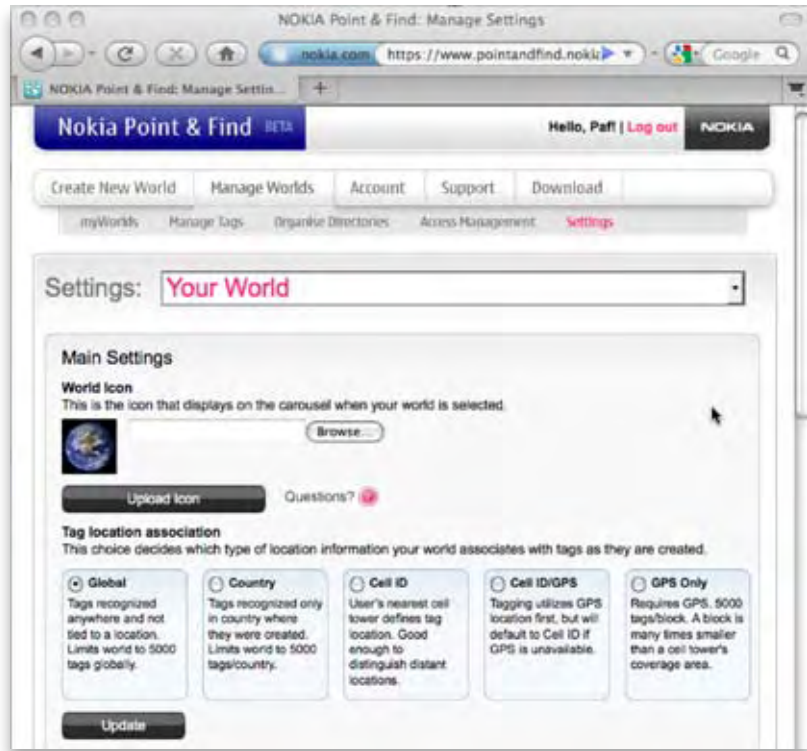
NOKIA Point & Find: Manage Settings

nokia.com https://www.pointandfind.nokia

Google

NOKIA Point & Find: Manage Settin...

+

Nokia Point & Find BETA

Hello, Paf! | Log out

NOKIA

Create New World | Manage Worlds | Account | Support | Download

myWorlds | Manage Tags | Organise Directories | Access Management | Settings

Settings: Your World

Main Settings

World Icon

This is the icon that displays on the carousel when your world is selected.

Browse...

Upload Icon

Questions?

Tag location association

This choice decides which type of location information your world associates with tags as they are created.

Global
Tags recognized anywhere and not tied to a location. Limits world to 5000 tags globally.

Country
Tags recognized only in country where they were created. Limits world to 5000 tags/country.

Cell ID
User's nearest cell tower defines tag location. Good enough to distinguish distant locations.

Cell ID/GPS
Tagging utilizes GPS location first, but will default to Cell ID if GPS is unavailable.

GPS Only
Requires GPS. 5000 tags/block. A block is many times smaller than a cell tower's coverage area.

Update